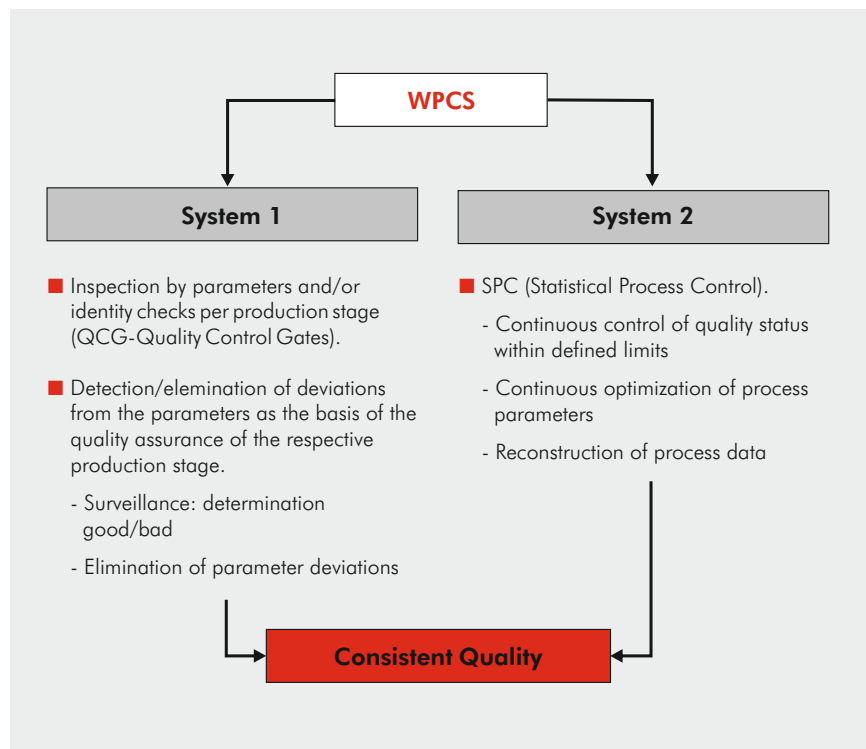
WPCS

System 1

System 2

Inspection by parameters and/or identity checks per production stage (QCG-Quality Control Gates).

Detection/elemination of deviations from the parameters as the basis of the quality assurance of the respective production stage.

- Surveillance: determination good/bad

- Elimination of parameter deviations

SPC (Statistical Process Control).

- Continuous control of quality status within defined limits

- Continuous optimization of process parameters

- Reconstruction of process data

Consistent Quality